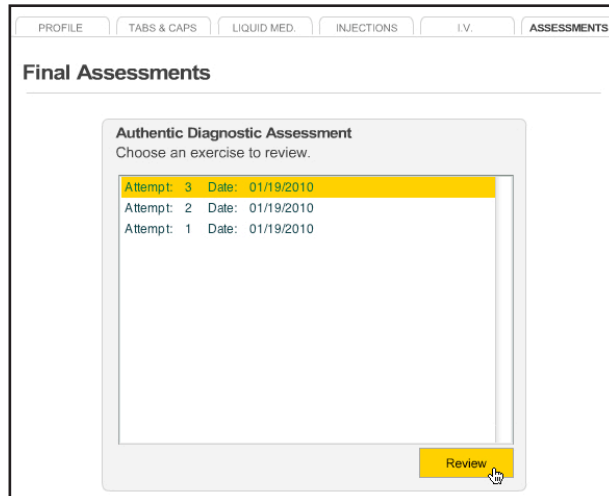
PROFILE | TABS & CAPS | LIQUID MED. | INJECTIONS | I.V. | ASSESSMENTS

Final Assessments

Authentic Diagnostic Assessment
Choose an exercise to review.

Attempt: 3 Date: 01/19/2010
Attempt: 2 Date: 01/19/2010
Attempt: 1 Date: 01/19/2010

Review